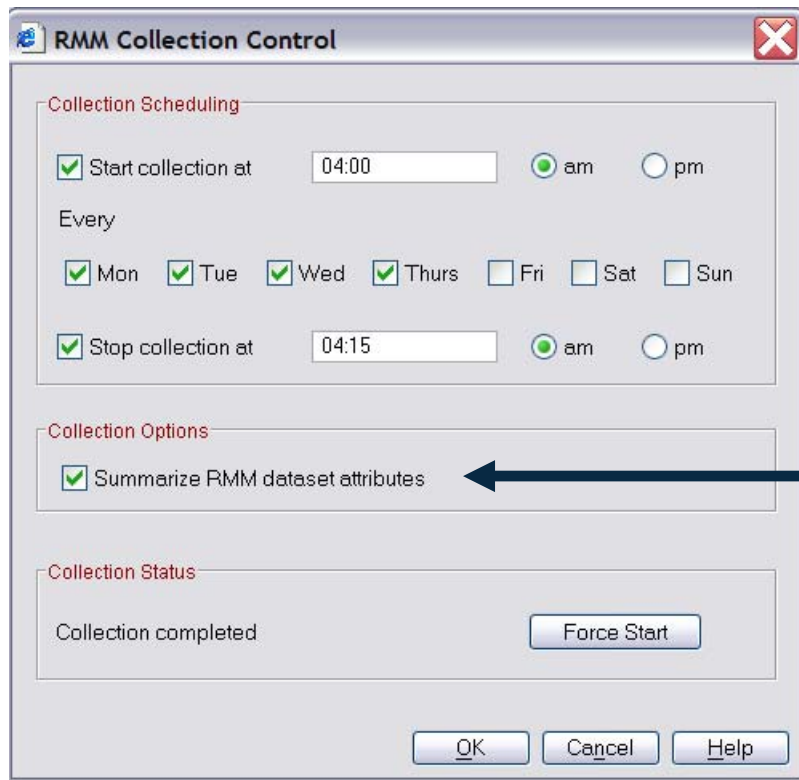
RMM Collection Control

Collection Scheduling

Start collection at 04:00 am pm

Every

Mon Tue Wed Thurs Fri Sat Sun

Stop collection at 04:15 am pm

Collection Options

Summarize RMM dataset attributes

Collection Status

Collection completed

Force Start

OK Cancel Help